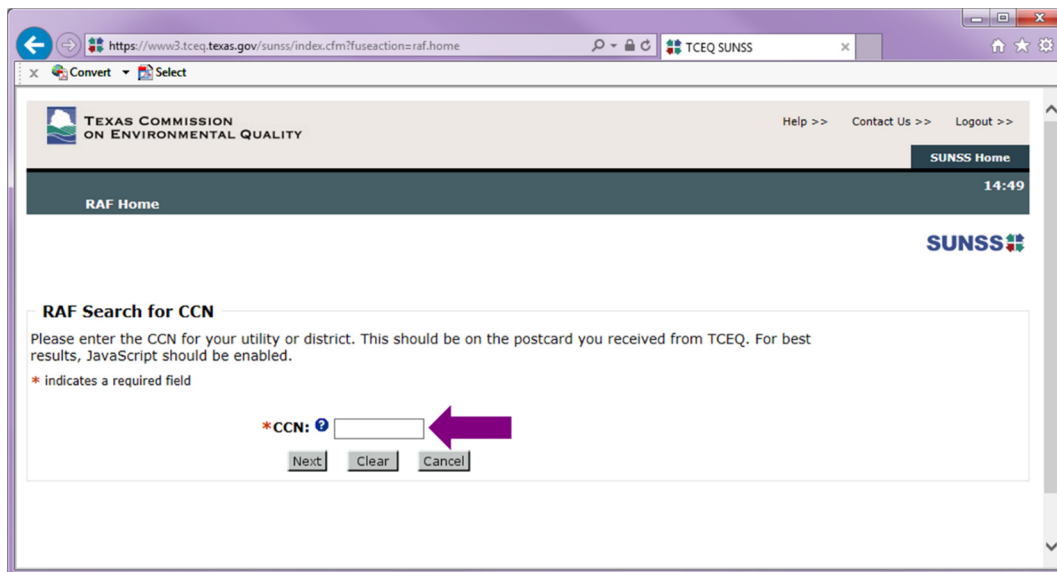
https://www3.tceq.texas.gov/sunss/index.cfm?fuseaction=raf.home

TCEQ SUNSS

Convert Select

Texas Commission on Environmental Quality

Help >> Contact Us >> Logout >>

SUNSS Home

14:49

RAF Home

SUNSS

RAF Search for CCN

Please enter the CCN for your utility or district. This should be on the postcard you received from TCEQ. For best results, JavaScript should be enabled.

* indicates a required field

*CCN:

Next Clear Cancel